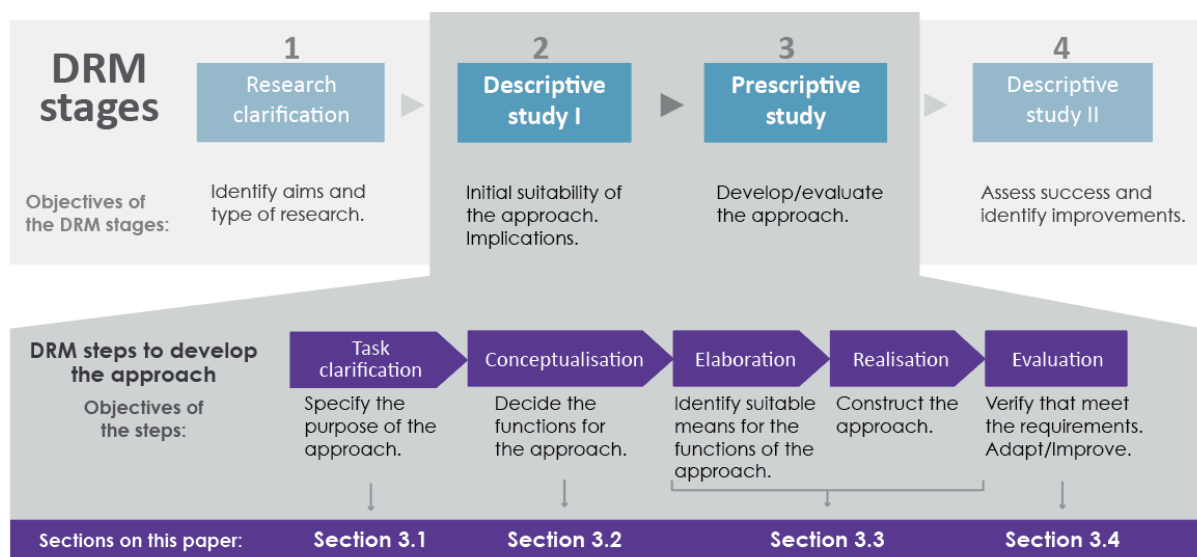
DRM stages

1
Research clarification

2
Descriptive study I

3
Prescriptive study

4
Descriptive study II

Objectives of the DRM stages:

Identify aims and type of research.

Initial suitability of the approach. Implications.

Develop/evaluate the approach.

Assess success and identify improvements.

DRM steps to develop the approach

Objectives of the steps:

Task clarification

Specify the purpose of the approach.

Conceptualisation

Decide the functions for the approach.

Elaboration

Identify suitable means for the functions of the approach.

Realisation

Construct the approach.

Evaluation

Verify that meet the requirements. Adapt/Improve.

Sections on this paper: Section 3.1 Section 3.2 Section 3.3 Section 3.4